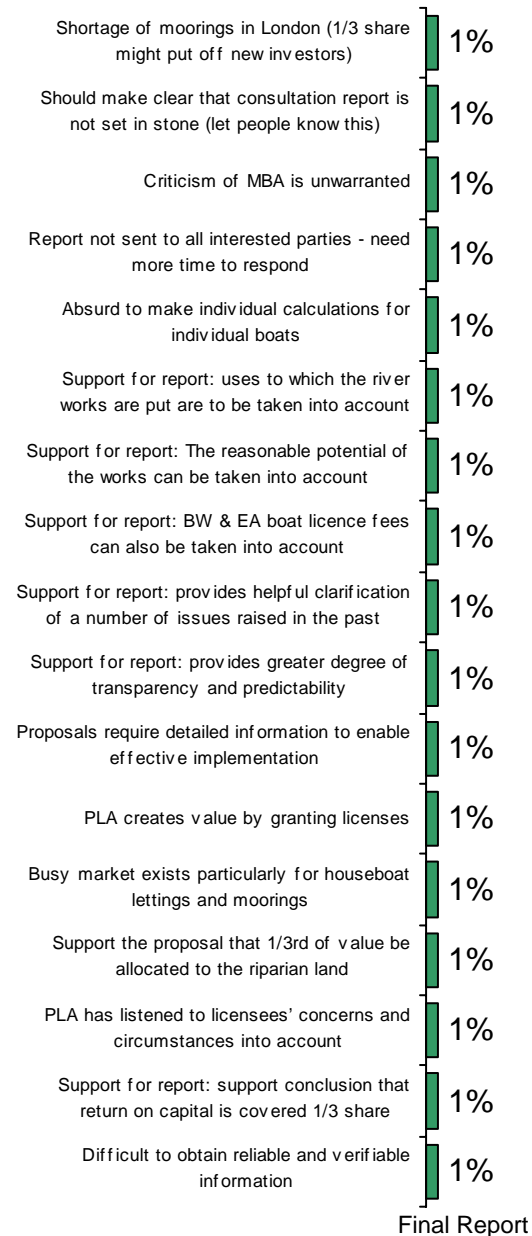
Shortage of moorings in London (1/3 share might put off new investors) 1%

Should make clear that consultation report is not set in stone (let people know this) 1%

Criticism of MBA is unwarranted 1%

Report not sent to all interested parties - need more time to respond 1%

Absurd to make individual calculations for individual boats 1%

Support for report: uses to which the river works are put are to be taken into account 1%

Support for report: The reasonable potential of the works can be taken into account 1%

Support for report: BW & EA boat licence fees can also be taken into account 1%

Support for report: provides helpful clarification of a number of issues raised in the past 1%

Support for report: provides greater degree of transparency and predictability 1%

Proposals require detailed information to enable effective implementation 1%

PLA creates value by granting licenses 1%

Busy market exists particularly for houseboat lettings and moorings 1%

Support the proposal that 1/3rd of value be allocated to the riparian land 1%

PLA has listened to licensees' concerns and circumstances into account 1%

Support for report: support conclusion that return on capital is covered 1/3 share 1%

Difficult to obtain reliable and verifiable information 1%

Final Report